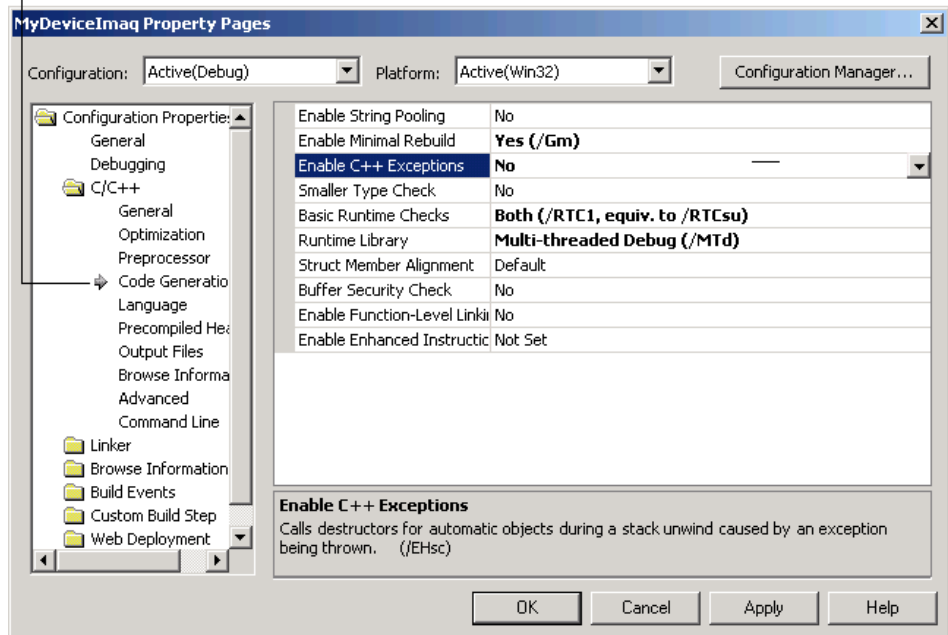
MyDeviceImaq Property Pages

Configuration: Active(Debug)

Platform: Active(Win32)

Configuration Manager...

Configuration Properties
General
Debugging
C/C++
General
Optimization
Preprocessor
Code Generatio
Language
Precompiled Hea
Output Files
Browse Informa
Advanced
Command Line
Linker
Browse Information
Build Events
Custom Build Step
Web Deployment

| | |
|---|---|
| Enable String Pooling | No |
| Enable Minimal Rebuild | Yes (/Gm) |
| Enable C++ Exceptions | No |
| Smaller Type Check | No |
| Basic Runtime Checks | Both (/RTC1, equiv. to /RTCsu) |
| Runtime Library | Multi-threaded Debug (/MTd) |
| Struct Member Alignment | Default |
| Buffer Security Check | No |
| Enable Function-Level Linkii | No |
| Enable Enhanced Instructic | Not Set |

Enable C++ Exceptions
Calls destructors for automatic objects during a stack unwind caused by an exception being thrown. (/EHsc)

OK
Cancel
Apply
Help